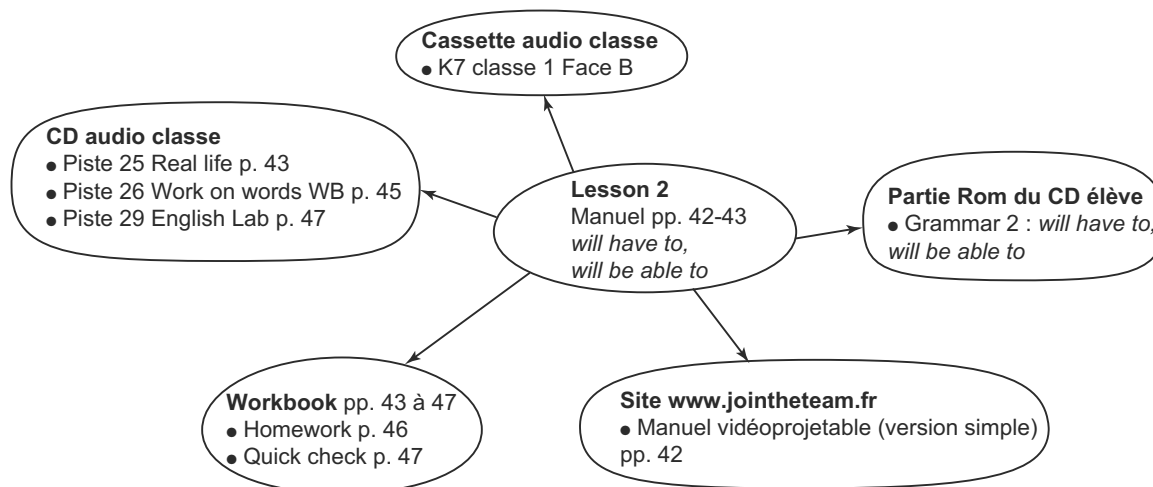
Cassette audio classe
• K7 classe 1 Face B

CD audio classe
• Piste 25 Real life p. 43
• Piste 26 Work on words WB p. 45
• Piste 29 English Lab p. 47

Lesson 2
Manuel pp. 42-43
*will have to,*
*will be able to*

Partie Rom du CD élève
• Grammar 2 : *will have to, will be able to*

Workbook pp. 43 à 47
• Homework p. 46
• Quick check p. 47

Site www.jointheteam.fr
• Manuel vidéoprojetable (version simple) pp. 42